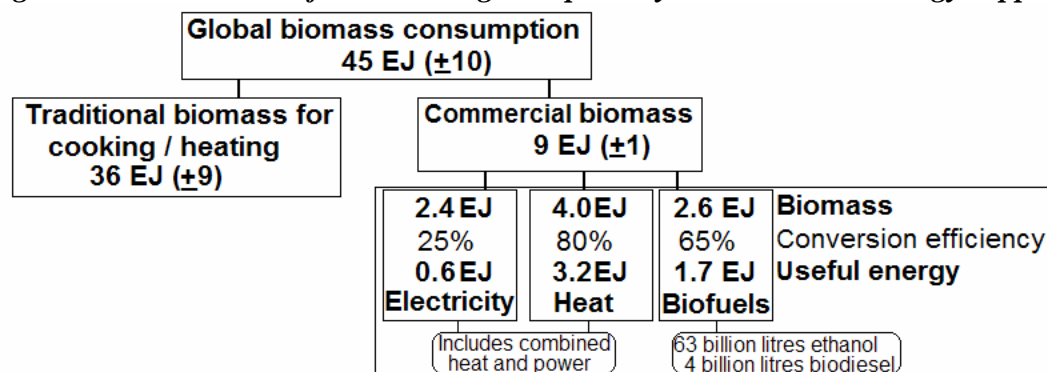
Global biomass consumption
45 EJ ($\pm$10)

Traditional biomass for cooking / heating
36 EJ ($\pm$9)

Commercial biomass
9 EJ ($\pm$1)

| 2.4 EJ | 4.0EJ | 2.6 EJ | Biomass |
|---|---|---|---|
| 25% | 80% | 65% | Conversion efficiency |
| 0.6 EJ | 3.2EJ | 1.7 EJ | Useful energy |
| Electricity | Heat | Biofuels | |

Includes combined heat and power

63 billion litres ethanol
4 billion litres biodiesel